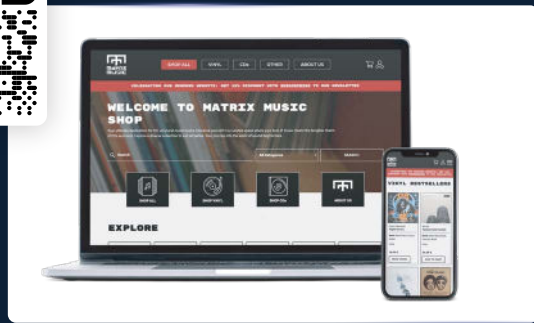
MATRIX MUSIC

SHOP ALL VINYL CDs OTHER ABOUT US

CELEBRATING OUR GRAND OPENING! GET 10% DISCOUNT WITH SUBSCRIBING TO OUR NEWSLETTER

WELCOME TO MATRIX MUSIC SHOP

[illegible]

Search All Categories SEARCH

SHOP ALL SHOP VINYL SHOP CDs ABOUT US

EXPLORE

VINYL BESTSELLERS